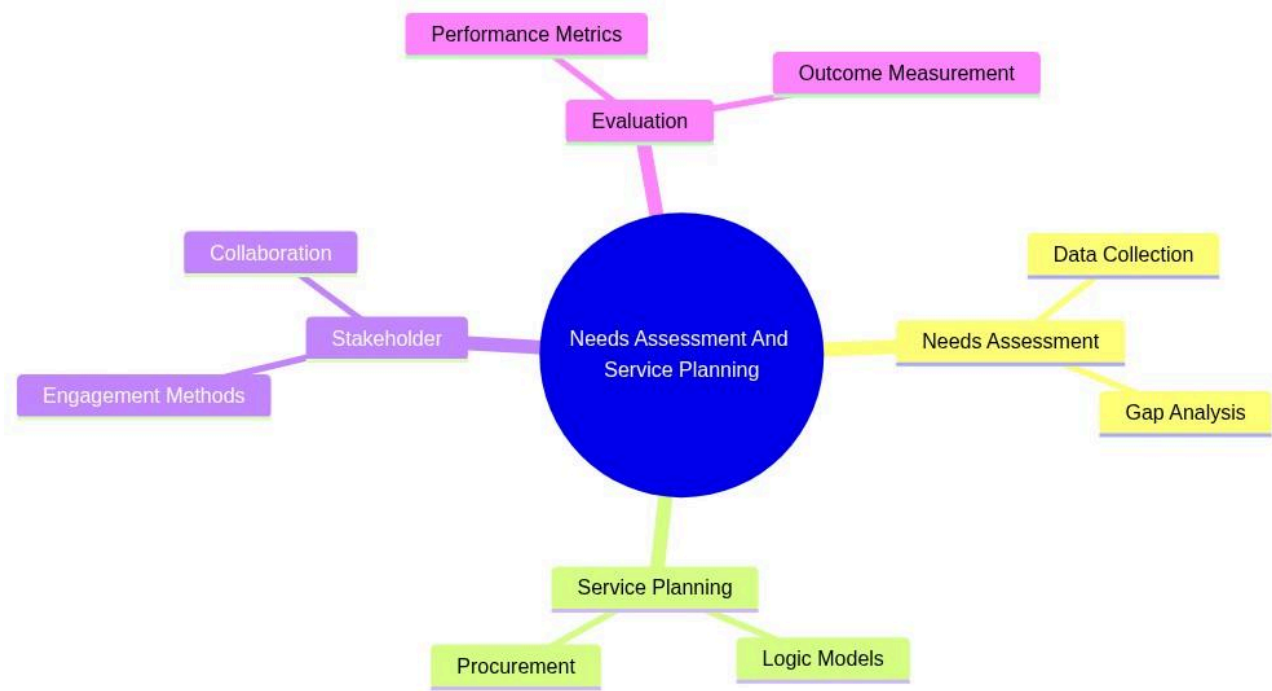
Performance Metrics

Outcome Measurement

Evaluation

Collaboration

Stakeholder

Engagement Methods

Needs Assessment And Service Planning

Data Collection

Needs Assessment

Gap Analysis

Service Planning

Procurement

Logic Models